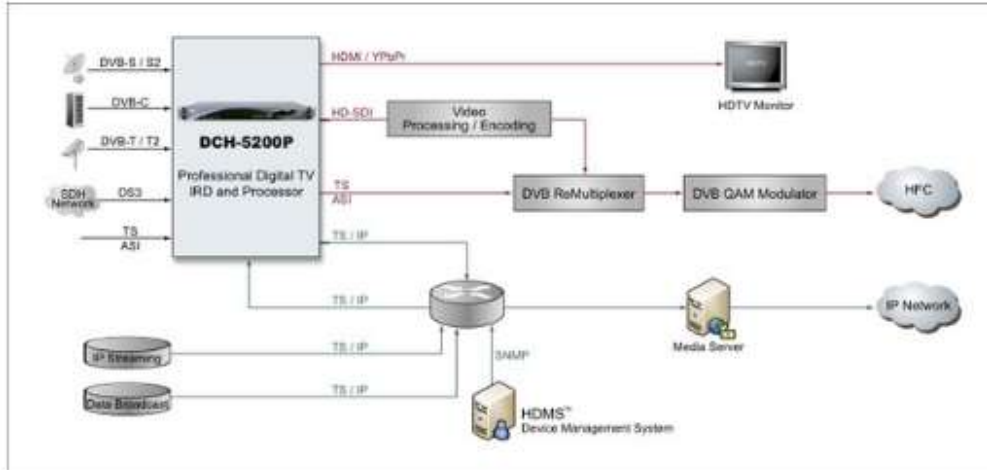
DVB-S / S2

DVB-C

DVB-T / T2

SDH Network

DS3

TS ASI

DCH-5200P

Professional Digital TV IRD and Processor

HDMI / YPbPr

HDTV Monitor

HD-SDI

Video Processing / Encoding

TS ASI

DVB ReMultiplexer

DVB QAM Modulator

HFC

TS / IP

TS / IP

IP Network

Media Server

IP Streaming

TS / IP

SNMP

Data Broadcast

TS / IP

HDMS™
Device Management System